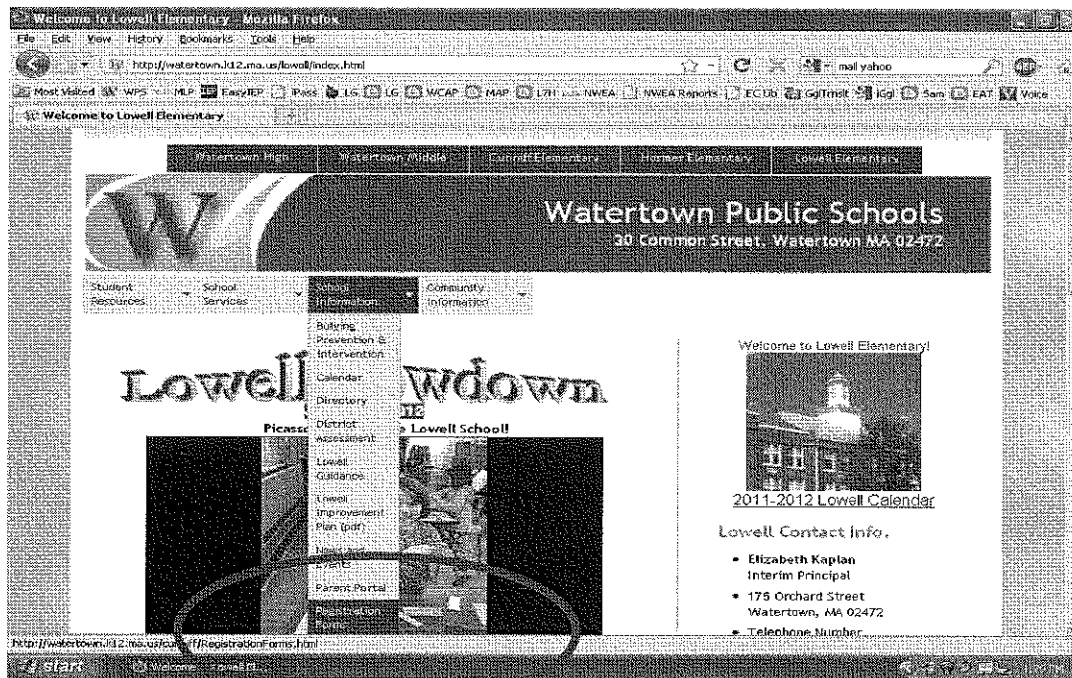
Welcome to Lowell Elementary - Mozilla Firefox

File Edit View History Bookmarks Tools Help

http://watertown.k12.ma.us/lowell/index.html

mail yahoo

Most Visited WPS MLP EasyIEP iPass LG LG WCAP MAP L7H NWEA NWEA Reports ECUb GgITrnslt iGgl Sam EAT Voice

Welcome to Lowell Elementary

Watertown High | Watertown Middle | Cunniff Elementary | Hosmer Elementary | Lowell Elementary

Watertown Public Schools
30 Common Street, Watertown MA 02472

Student Resources | School Services | School Information | Community Information

Bullying Prevention & Intervention
Calendar
Directory
District Assessment
Lowell Guidance
Lowell Improvement Plan (pdf)
News and Events
Parent Portal
Registration Forms

Lowell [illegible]wdown
Picass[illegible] Lowell School!

Welcome to Lowell Elementary!

2011-2012 Lowell Calendar

Lowell Contact Info.

• Elizabeth Kaplan
Interim Principal
• 175 Orchard Street
Watertown, MA 02472
• Telephone Number

http://watertown.k12.ma.us/cun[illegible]/RegistrationForms.html

start | Welcome - Lowell El...